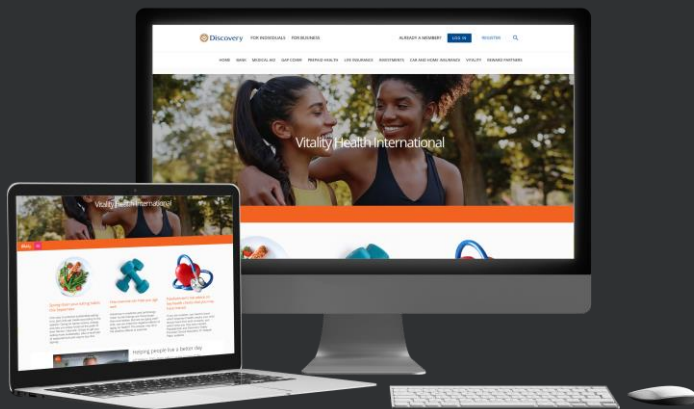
Discovery FOR INDIVIDUALS FOR BUSINESS ALREADY A MEMBER? LOG IN REGISTER

HOME BANK MEDICAL AID GAP COVER PREPAID HEALTH LIFE INSURANCE INVESTMENTS CAR AND HOME INSURANCE VITALITY REWARD PARTNERS

Vitality Health International

Vitality Health International

Helping people live a better day